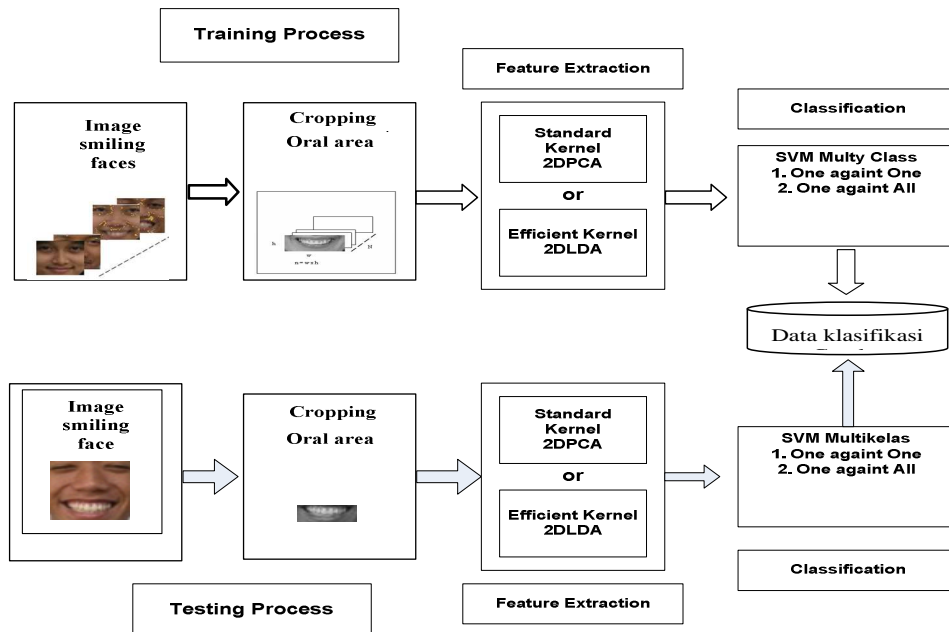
Training Process

Feature Extraction

Classification

Image smiling faces

Cropping Oral area

h

w

n=w×h

N

Standard Kernel 2DPCA

or

Efficient Kernel 2DLDA

SVM Multy Class
1. One againt One
2. One againt All

Data klasifikasi

Image smiling face

Cropping Oral area

Standard Kernel 2DPCA

or

Efficient Kernel 2DLDA

SVM Multikelas
1. One againt One
2. One againt All

Classification

Testing Process

Feature Extraction